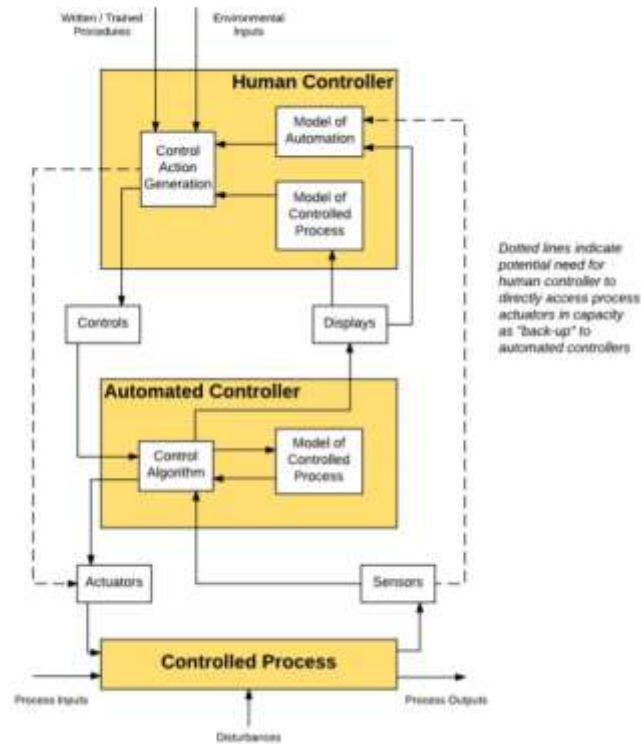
Written / Trained Procedures

Environmental Inputs

Human Controller

Model of Automation

Control Action Generation

Model of Controlled Process

Dotted lines indicate potential need for human controller to directly access process actuators in capacity as "back-up" to automated controllers

Controls

Displays

Automated Controller

Control Algorithm

Model of Controlled Process

Actuators

Sensors

Controlled Process

Process Inputs

Process Outputs

Disturbances